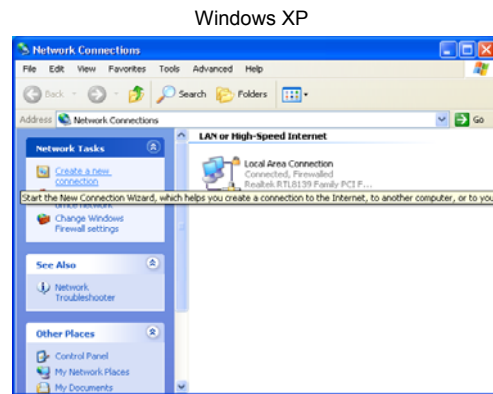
Windows XP

Network Connections

File Edit View Favorites Tools Advanced Help

Back Search Folders

Address Network Connections Go

Network Tasks

Create a new connection

office network

Start the New Connection Wizard, which helps you create a connection to the Internet, to another computer, or to you

Change Windows Firewall settings

See Also

Network Troubleshooter

Other Places

Control Panel

My Network Places

My Documents

LAN or High-Speed Internet

Local Area Connection
Connected, Firewalled
Realtek RTL8139 Family PCI F...